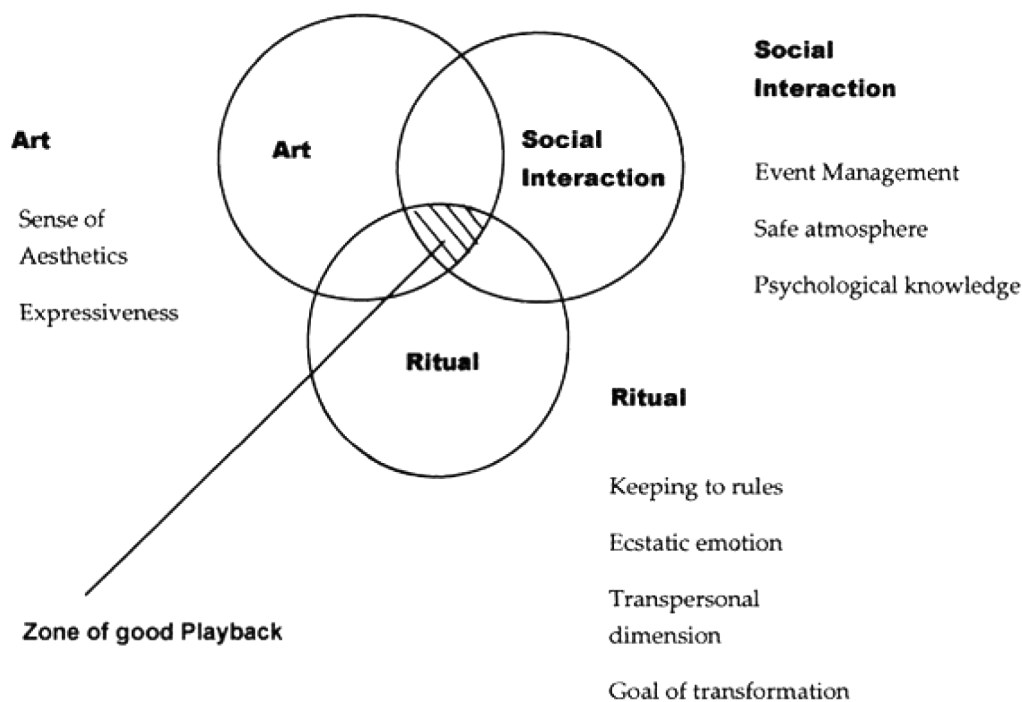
Social Interaction

Art

Art

Social Interaction

Event Management

Sense of Aesthetics

Safe atmosphere

Psychological knowledge

Expressiveness

Ritual

Ritual

Keeping to rules

Ecstatic emotion

Transpersonal dimension

Zone of good Playback

Goal of transformation